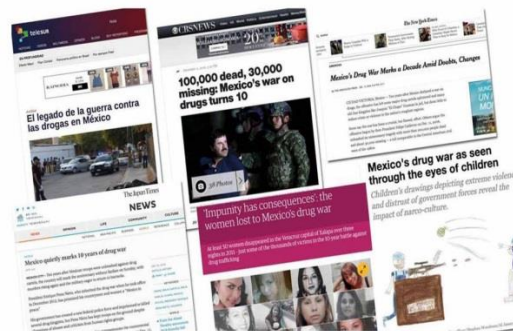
telesur

El legado de la guerra contra las drogas en México

CBSNEWS

100,000 dead, 30,000 missing: Mexico's war on drugs turns 10

AP Photo

The New York Times

Mexico's Drug War Marks a Decade Amid Doubts, Changes

The Japan Times

NEWS

Mexico quietly marks 10 years of drug war

'Impunity has consequences': the women lost to Mexico's drug war

Mexico's drug war as seen through the eyes of children

Children's drawings depicting extreme violence and distrust of government forces reveal the impact of narco-culture.